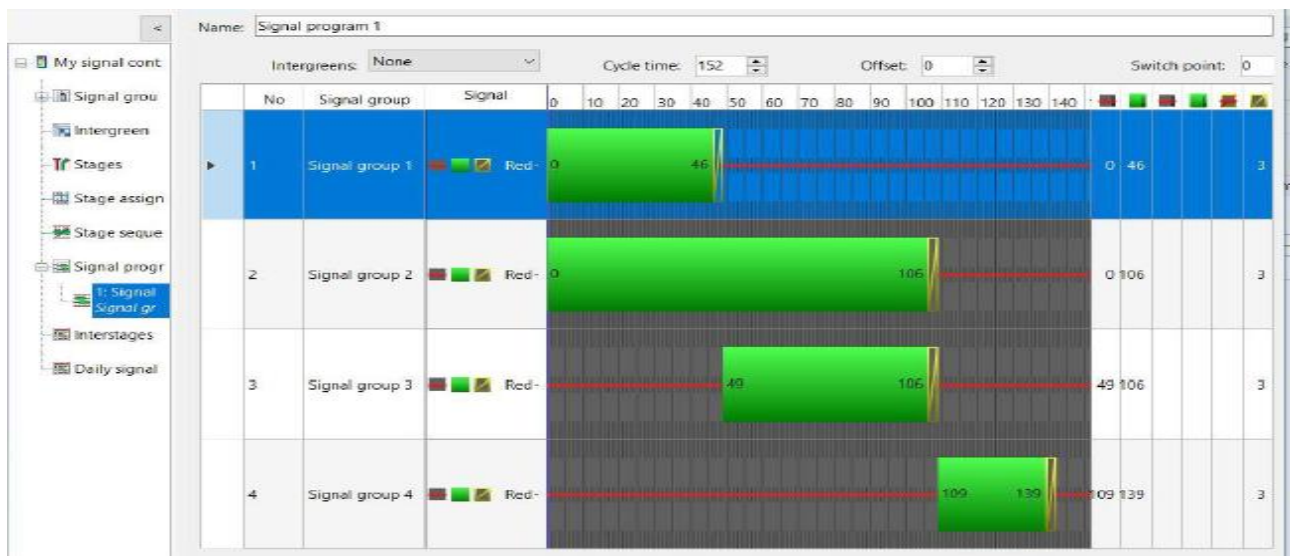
<

My signal cont
Signal grou
Intergreen
Stages
Stage assign
Stage seque
Signal progr
1: Signal
Signal gr
Interstages
Daily signal

Name: Signal program 1

Intergreens: None

Cycle time: 152

Offset: 0

Switch point: 0

| No | Signal group | Signal | 0 10 20 30 40 50 60 70 80 90 100 110 120 130 140 | | | | | | |
|---|---|---|---|---|---|---|---|---|---|
| 1 | Signal group 1 | Red- | 0 46 | 0 | 46 | | | | 3 |
| 2 | Signal group 2 | Red- | 0 106 | 0 | 106 | | | | 3 |
| 3 | Signal group 3 | Red- | 49 106 | 49 | 106 | | | | 3 |
| 4 | Signal group 4 | Red- | 109 139 | 109 | 139 | | | | 3 |